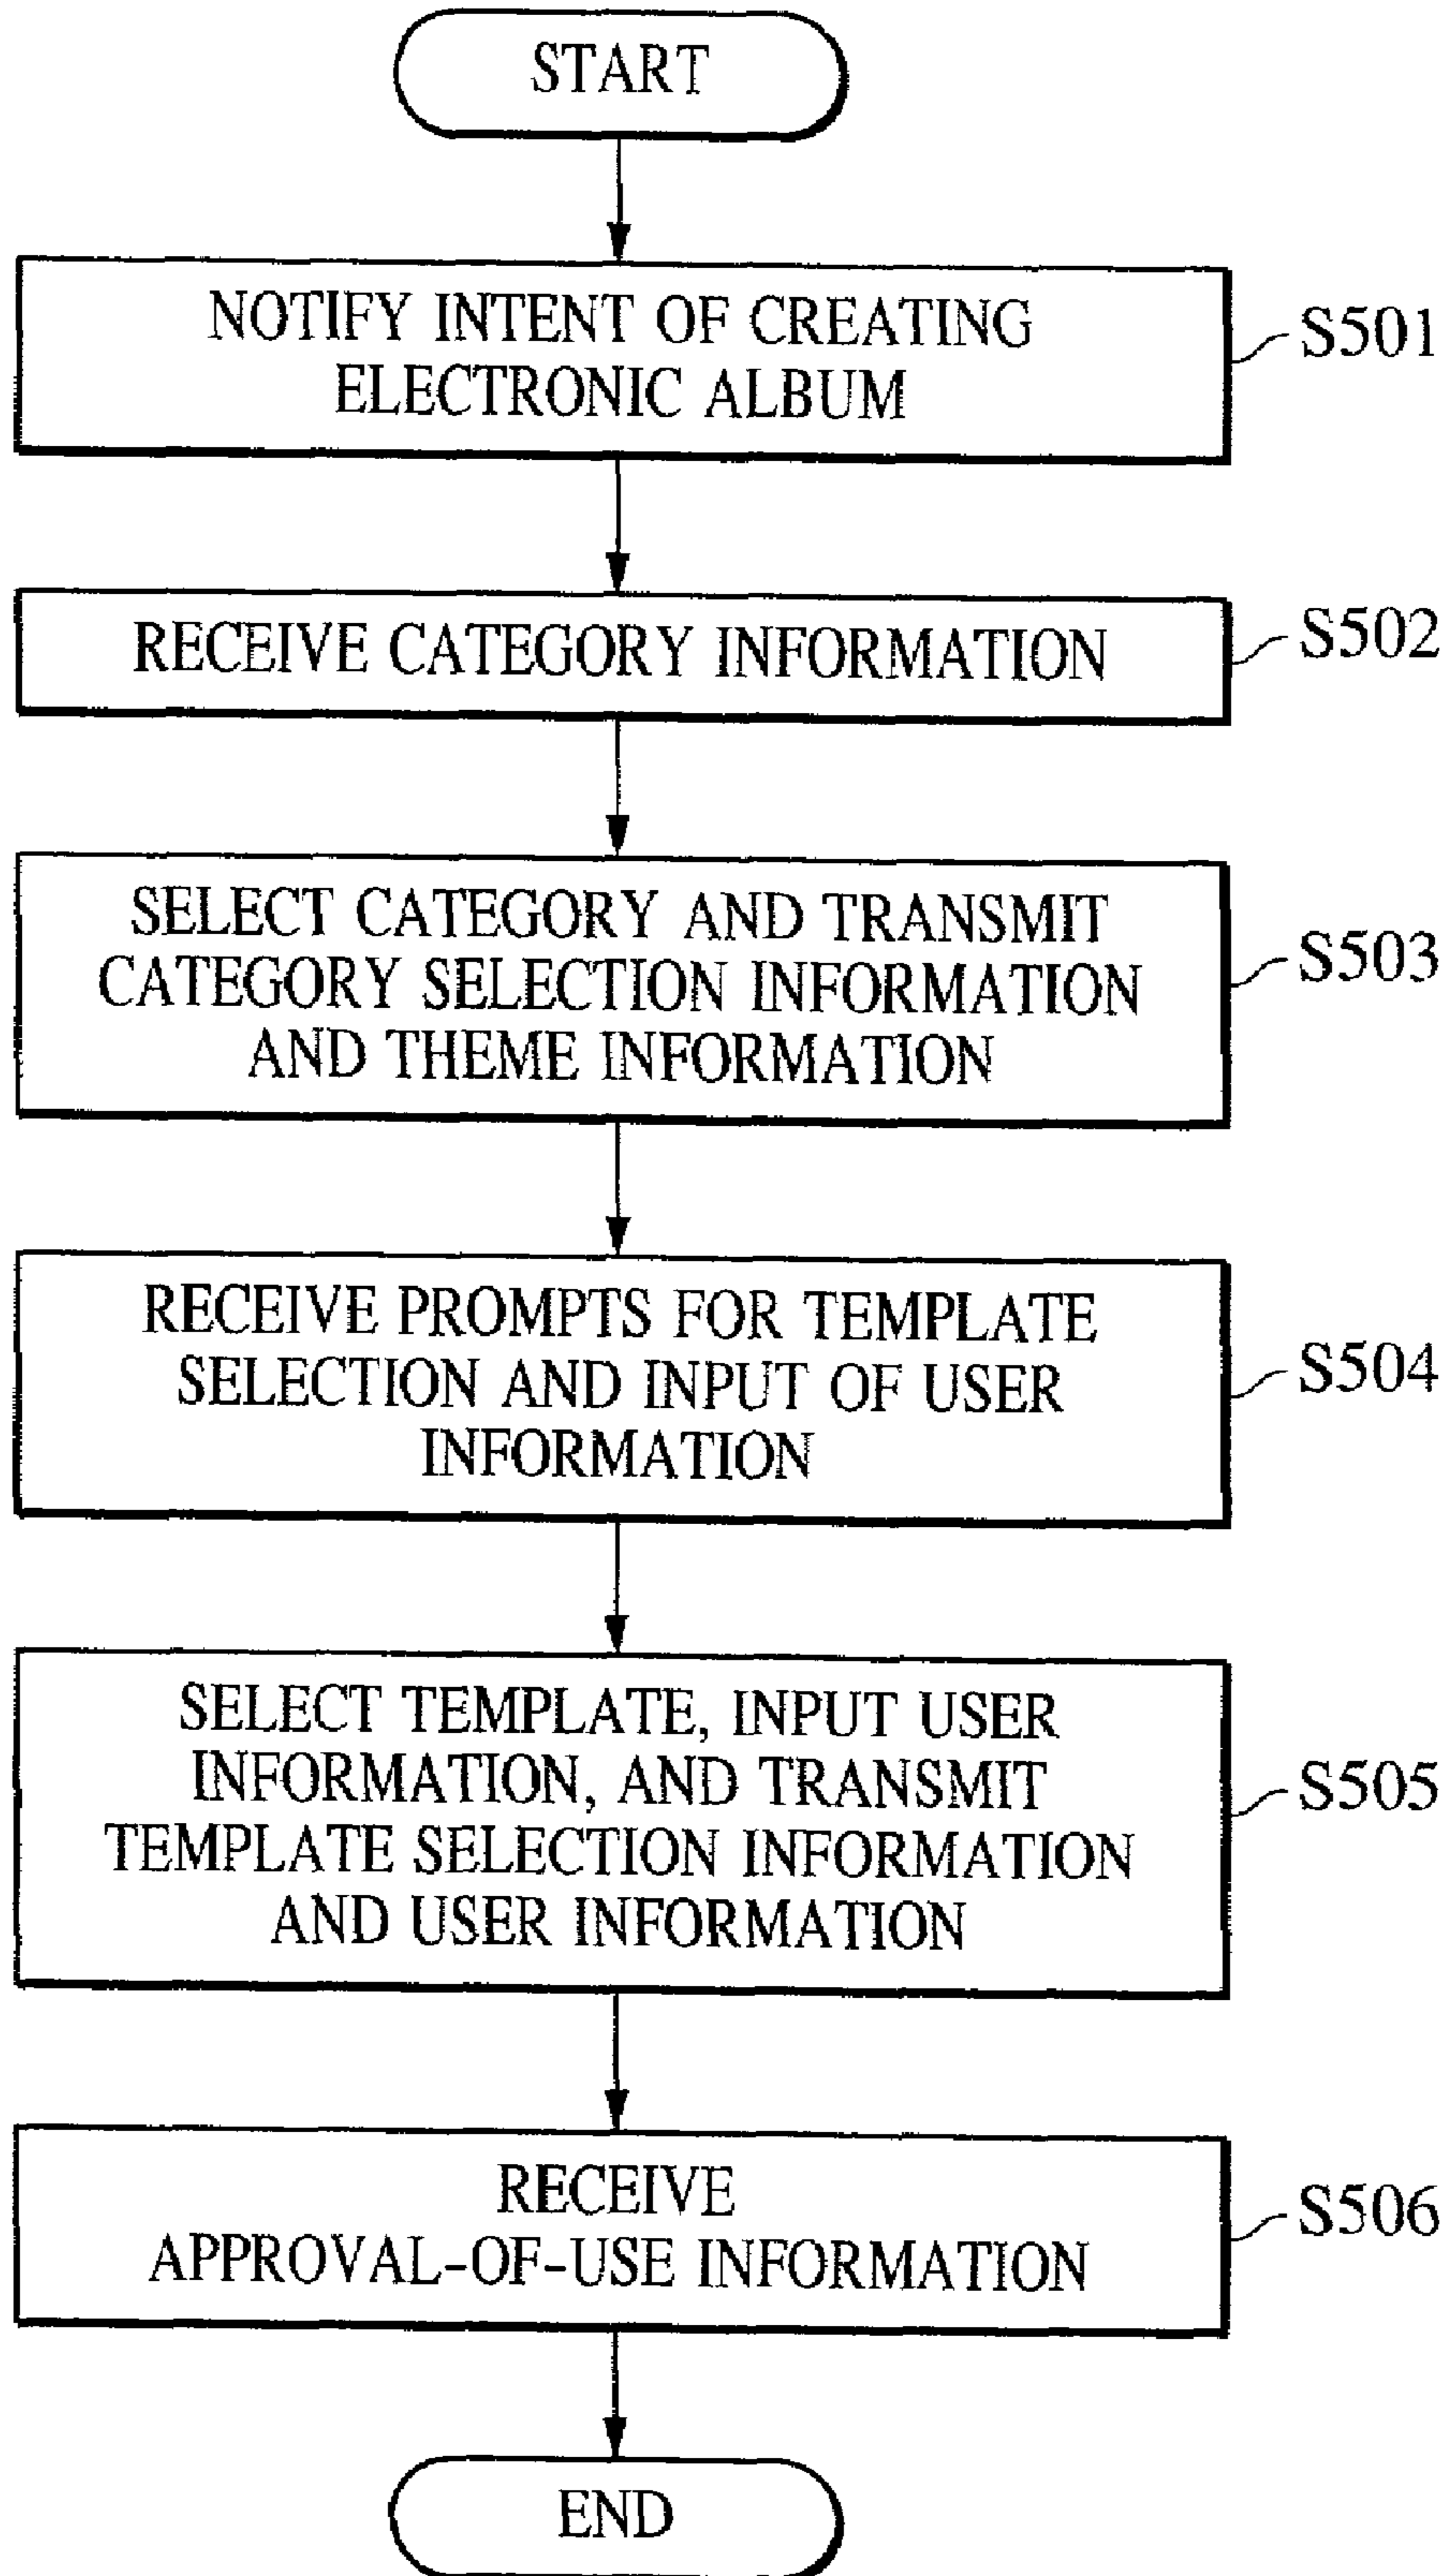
START

NOTIFY INTENT OF CREATING ELECTRONIC ALBUM

S501

RECEIVE CATEGORY INFORMATION

S502

SELECT CATEGORY AND TRANSMIT CATEGORY SELECTION INFORMATION AND THEME INFORMATION

S503

RECEIVE PROMPTS FOR TEMPLATE SELECTION AND INPUT OF USER INFORMATION

S504

SELECT TEMPLATE, INPUT USER INFORMATION, AND TRANSMIT TEMPLATE SELECTION INFORMATION AND USER INFORMATION

S505

RECEIVE APPROVAL-OF-USE INFORMATION

S506

END